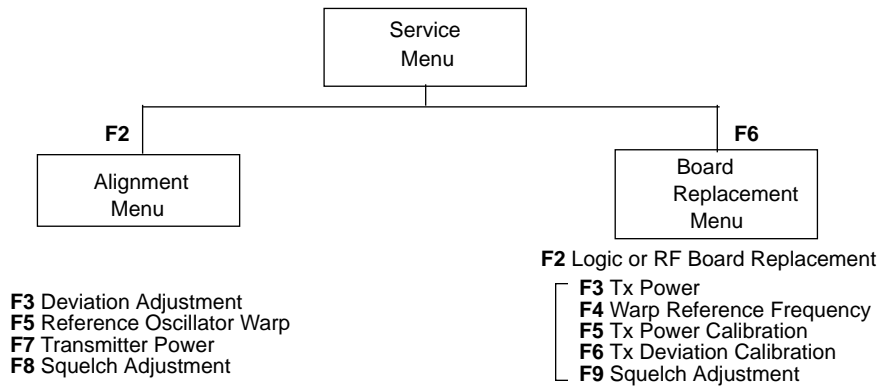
Service Menu

F2

Alignment Menu

F6

Board Replacement Menu

F2 Logic or RF Board Replacement

F3 Deviation Adjustment
F5 Reference Oscillator Warp
F7 Transmitter Power
F8 Squelch Adjustment

F3 Tx Power
F4 Warp Reference Frequency
F5 Tx Power Calibration
F6 Tx Deviation Calibration
F9 Squelch Adjustment